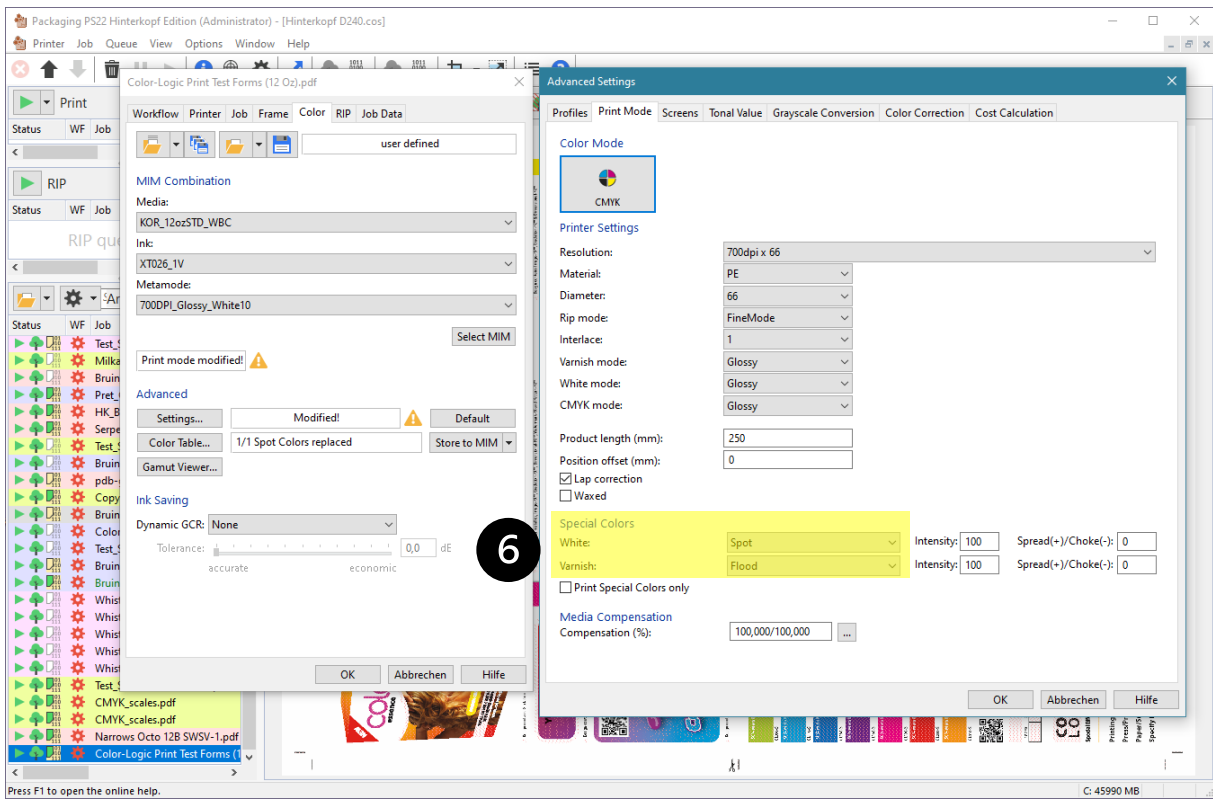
Packaging PS22 Hinterkopf Edition (Administrator) - [Hinterkopf D240.cos]

Printer Job Queue View Options Window Help

Print
Status WF Job

RIP
Status WF Job
RIP Queue

Status WF Job
Test_
Milka
Bruin
Pret_
HK_B
Serpe
Test_
Bruin
pdb-
Copy
Bruin
Color
Test_
Bruin
Bruin
Whist
Whist
Whist
Whist
Test_
CMYK_scales.pdf
CMYK_scales.pdf
Narrows Octo 12B SWSV-1.pdf
Color-Logic Print Test Forms (1

Color-Logic Print Test Forms (12 Oz).pdf

Workflow Printer Job Frame Color RIP Job Data

user defined

MIM Combination
Media:
KOR_12ozSTD_WBC
Ink:
XT026_1V
Metamode:
700DPI_Glossy_White10

Select MIM

Print mode modified!

Advanced
Settings... Modified! Default
Color Table... 1/1 Spot Colors replaced Store to MIM

Gamut Viewer...

Ink Saving
Dynamic GCR: None
Tolerance: 0,0 dE
accurate economic

OK Abbrechen Hilfe

Advanced Settings

Profiles Print Mode Screens Tonal Value Grayscale Conversion Color Correction Cost Calculation

Color Mode
CMYK

Printer Settings
Resolution: 700dpi x 66
Material: PE
Diameter: 66
Rip mode: FineMode
Interlace: 1
Varnish mode: Glossy
White mode: Glossy
CMYK mode: Glossy

Product length (mm): 250
Position offset (mm): 0
Lap correction
Waxed

Special Colors
White: Spot Intensity: 100 Spread(+)/Choke(-): 0
Varnish: Flood Intensity: 100 Spread(+)/Choke(-): 0
Print Special Colors only

Media Compensation
Compensation (%): 100,000/100,000

OK Abbrechen Hilfe

6

Press F1 to open the online help. C: 45990 MB